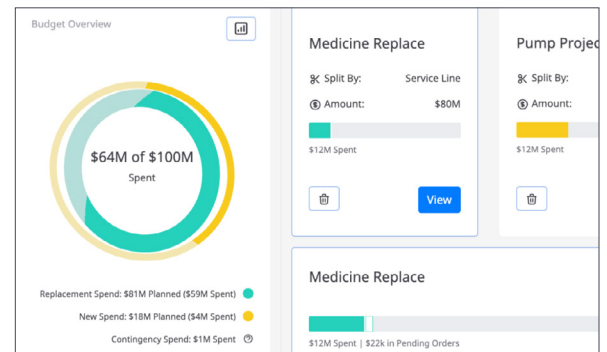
Budget Overview

$64M of $100M
Spent

Replacement Spend: $81M Planned ($59M Spent)

New Spend: $18M Planned ($4M Spent)

Contingency Spend: $1M Spent

Medicine Replace

Split By: Service Line

Amount: $80M

$12M Spent

View

Pump Projec

Split By:

Amount:

$12M Spent

Medicine Replace

$12M Spent | $22k in Pending Orders